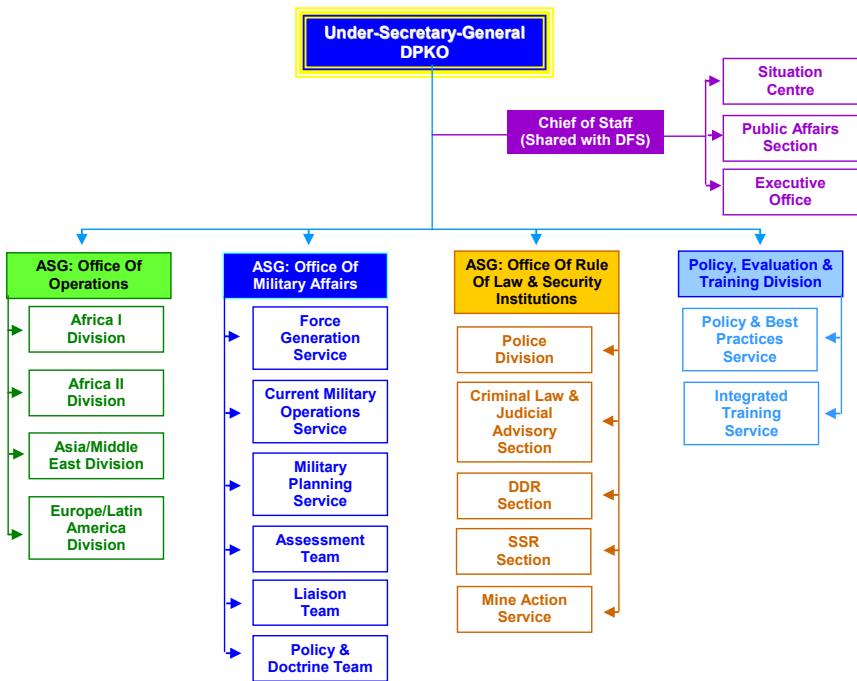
Under-Secretary-General DPKO

Chief of Staff (Shared with DFS)

Situation Centre

Public Affairs Section

Executive Office

ASG: Office Of Operations

Africa I Division

Africa II Division

Asia/Middle East Division

Europe/Latin America Division

ASG: Office Of Military Affairs

Force Generation Service

Current Military Operations Service

Military Planning Service

Assessment Team

Liaison Team

Policy & Doctrine Team

ASG: Office Of Rule Of Law & Security Institutions

Police Division

Criminal Law & Judicial Advisory Section

DDR Section

SSR Section

Mine Action Service

Policy, Evaluation & Training Division

Policy & Best Practices Service

Integrated Training Service